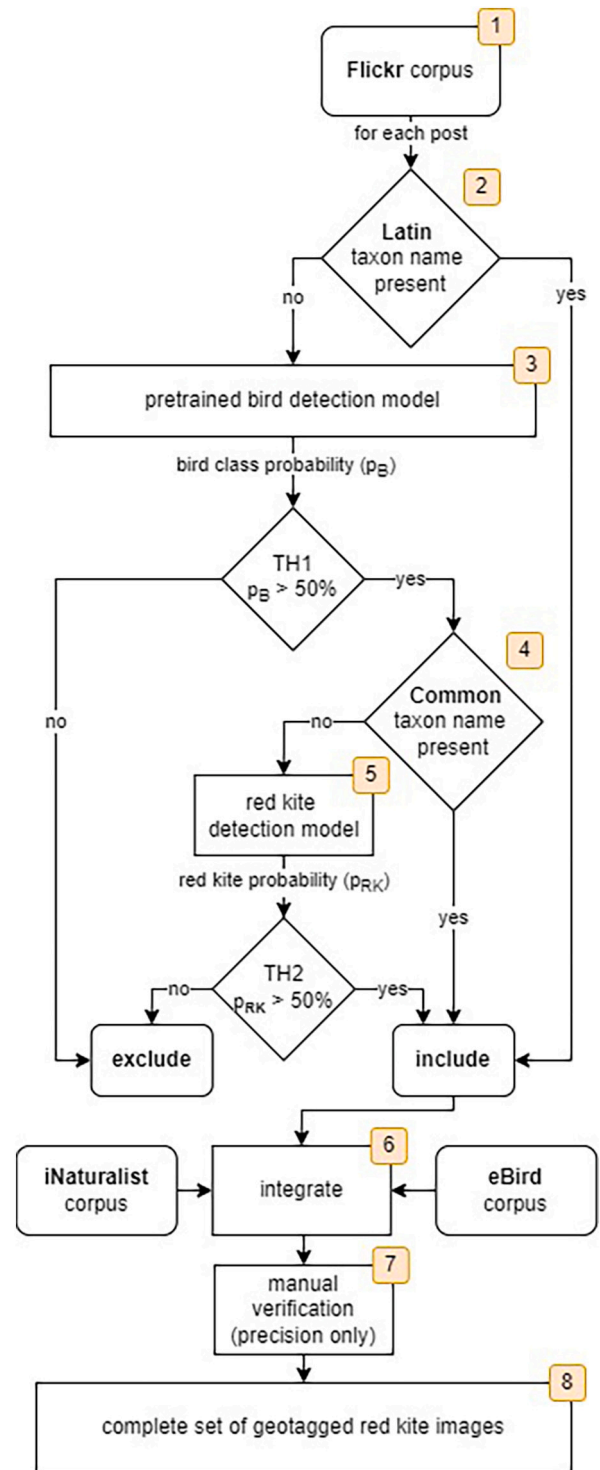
1
Flickr corpus

for each post

2
Latin taxon name present

no

yes

3
pretrained bird detection model

bird class probability ($p_B$)

TH1
$p_B > 50\%$

yes

no

4
Common taxon name present

no

5
red kite detection model

red kite probability ($p_{RK}$)

yes

TH2
$p_{RK} > 50\%$

no

yes

exclude

include

6
iNaturalist corpus

integrate

eBird corpus

7
manual verification (precision only)

8
complete set of geotagged red kite images